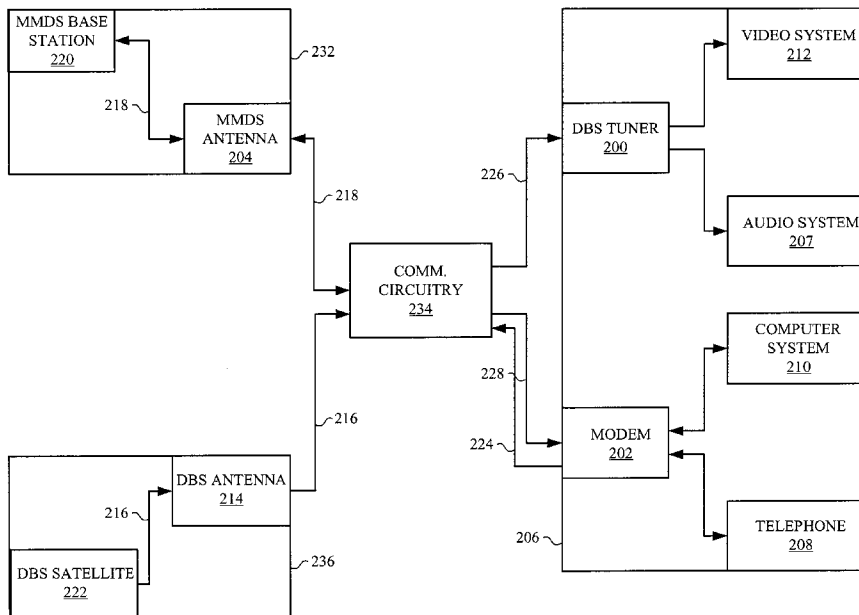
MMDS BASE STATION
220

232

218

MMDS ANTENNA
204

218

DBS TUNER
200

VIDEO SYSTEM
212

226

AUDIO SYSTEM
207

COMM. CIRCUITRY
234

COMPUTER SYSTEM
210

228

216

224

MODEM
202

DBS ANTENNA
214

216

TELEPHONE
208

206

DBS SATELLITE
222

236